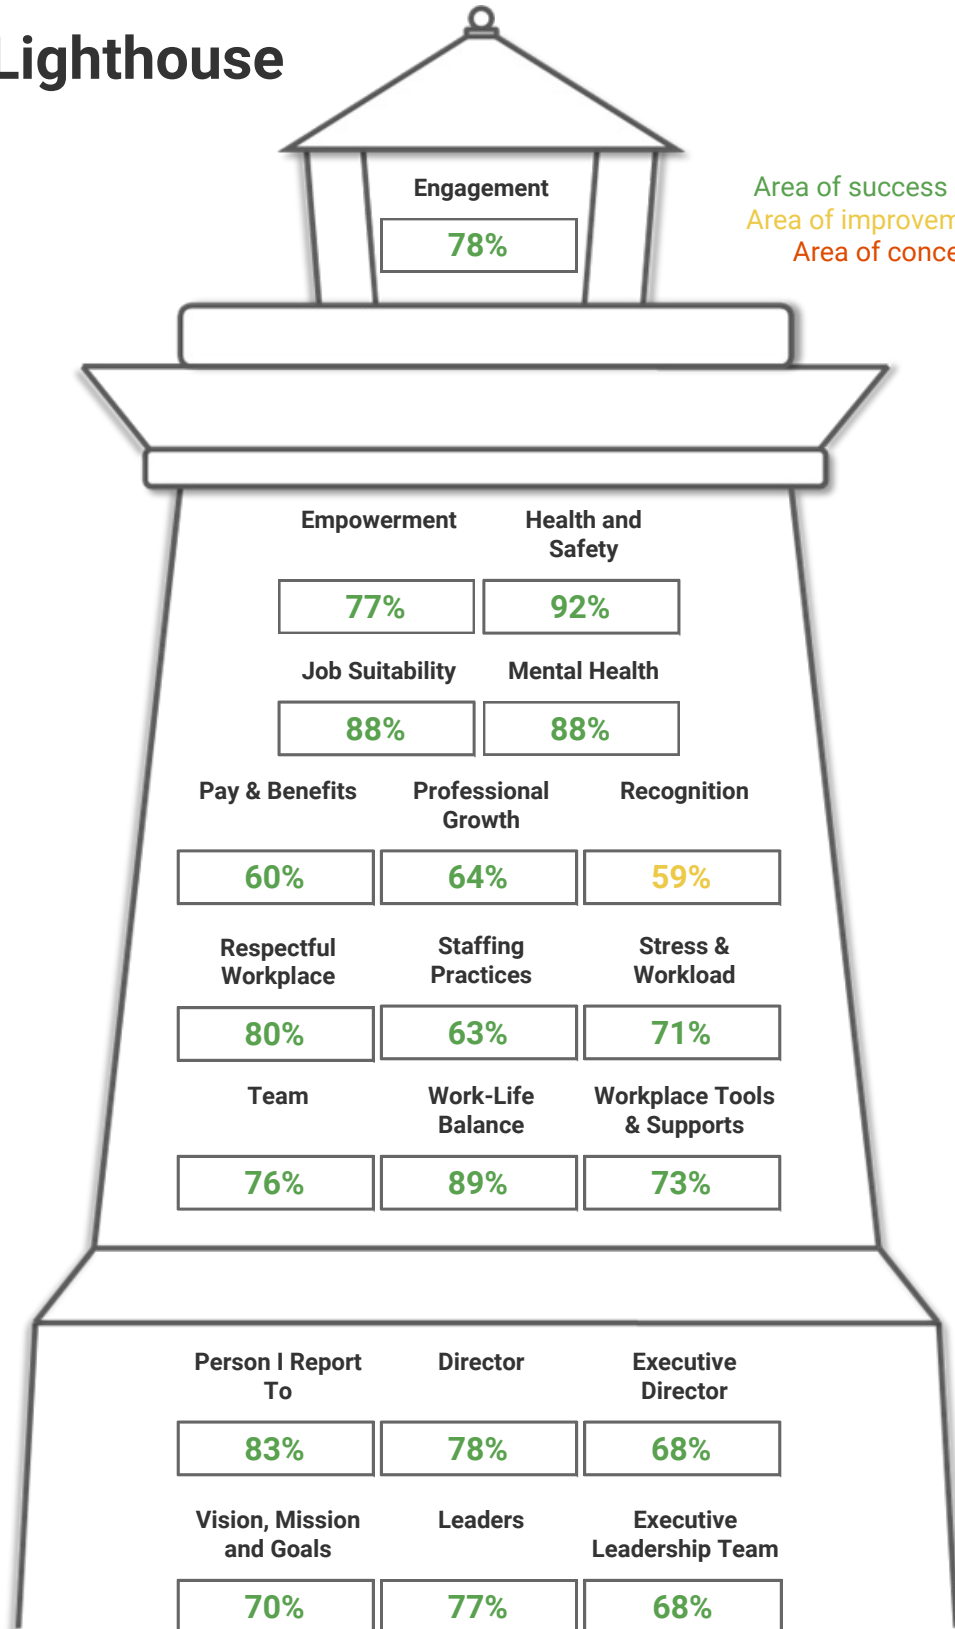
Lighthouse

Area of success
Area of improvem
Area of conce

Engagement
78%

Empowerment
77%

Health and Safety
92%

Job Suitability
88%

Mental Health
88%

Pay & Benefits
60%

Professional Growth
64%

Recognition
59%

Respectful Workplace
80%

Staffing Practices
63%

Stress & Workload
71%

Team
76%

Work-Life Balance
89%

Workplace Tools & Supports
73%

Person I Report To
83%

Director
78%

Executive Director
68%

Vision, Mission and Goals
70%

Leaders
77%

Executive Leadership Team
68%